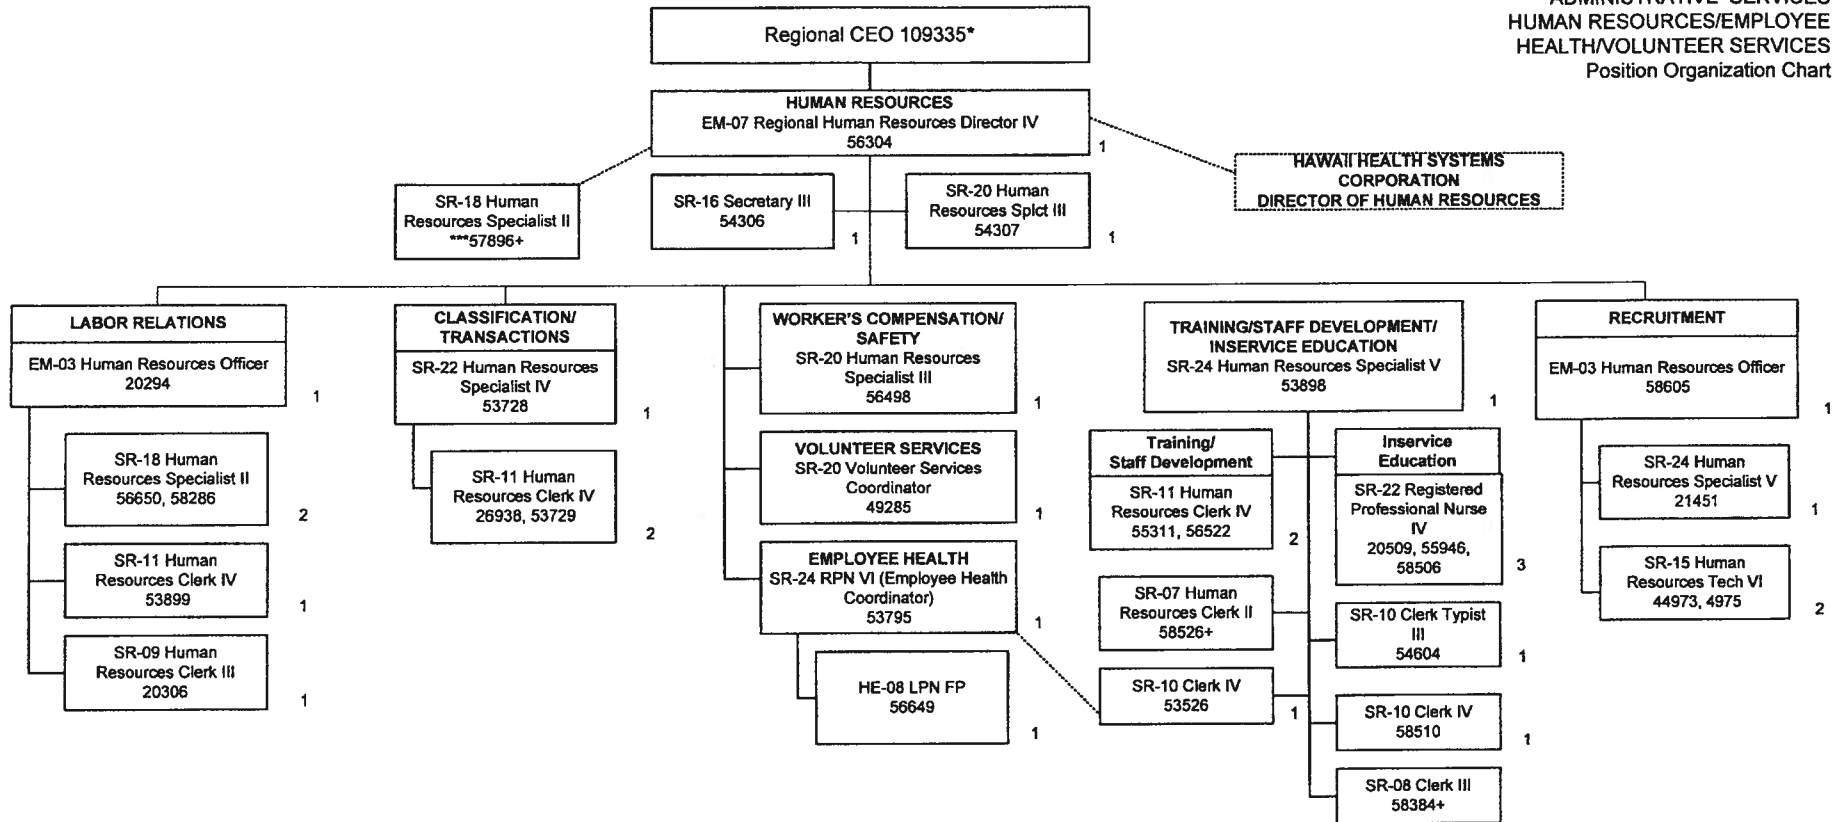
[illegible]
HUMAN RESOURCES/EMPLOYEE
HEALTH/VOLUNTEER SERVICES
Position Organization Chart

Regional CEO 109335*

HUMAN RESOURCES
EM-07 Regional Human Resources Director IV
56304

1

HAWAII HEALTH SYSTEMS
CORPORATION
DIRECTOR OF HUMAN RESOURCES

SR-18 Human Resources Specialist II
***57896+

SR-16 Secretary III
54306

1

SR-20 Human Resources Splct III
54307

1

LABOR RELATIONS
EM-03 Human Resources Officer
20294

1

SR-18 Human Resources Specialist II
56650, 58286

2

SR-11 Human Resources Clerk IV
53899

1

SR-09 Human Resources Clerk III
20306

1

CLASSIFICATION/ TRANSACTIONS
SR-22 Human Resources Specialist IV
53728

1

SR-11 Human Resources Clerk IV
26938, 53729

2

WORKER'S COMPENSATION/ SAFETY
SR-20 Human Resources Specialist III
56498

1

VOLUNTEER SERVICES
SR-20 Volunteer Services Coordinator
49285

1

EMPLOYEE HEALTH
SR-24 RPN VI (Employee Health Coordinator)
53795

1

HE-08 LPN FP
56649

1

TRAINING/STAFF DEVELOPMENT/ INSERVICE EDUCATION
SR-24 Human Resources Specialist V
53898

1

Training/ Staff Development
SR-11 Human Resources Clerk IV
55311, 56522

2

SR-07 Human Resources Clerk II
58526+

SR-10 Clerk IV
53526

1

Inservice Education
SR-22 Registered Professional Nurse IV
20509, 55946, 58506

3

SR-10 Clerk Typist III
54604

1

SR-10 Clerk IV
58510

1

SR-08 Clerk III
58384+

RECRUITMENT
EM-03 Human Resources Officer
58605

1

SR-24 Human Resources Specialist V
21451

1

SR-15 Human Resources Tech VI
44973, 4975

2